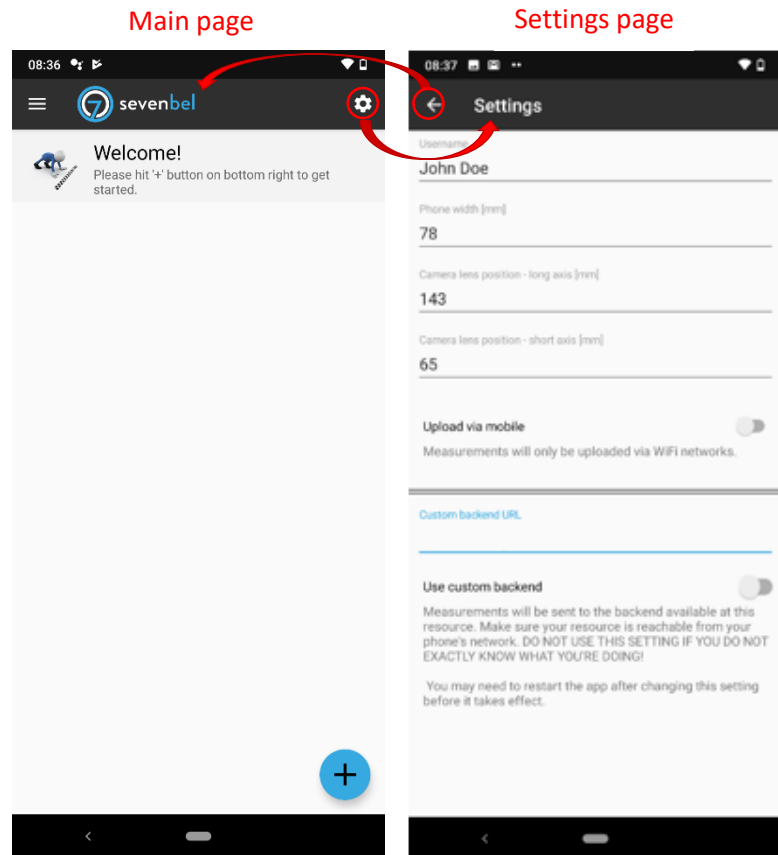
Main page

08:36

sevenbel

Welcome!
Please hit '+' button on bottom right to get started.

+

Settings page

08:37

Settings

Username
John Doe

Phone width [mm]
78

Camera lens position - long axis [mm]
143

Camera lens position - short axis [mm]
65

Upload via mobile
Measurements will only be uploaded via WiFi networks.

Custom backend URL

Use custom backend
Measurements will be sent to the backend available at this resource. Make sure your resource is reachable from your phone's network. DO NOT USE THIS SETTING IF YOU DO NOT EXACTLY KNOW WHAT YOU'RE DOING!

You may need to restart the app after changing this setting before it takes effect.